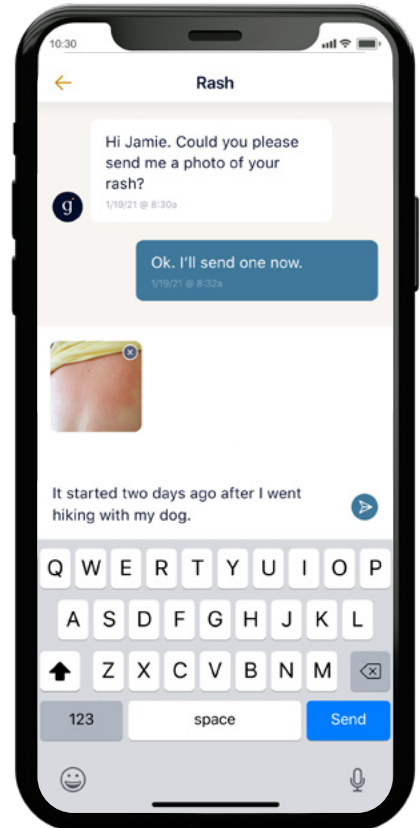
10:30

Rash

g

Hi Jamie. Could you please send me a photo of your rash?
1/19/21 @ 8:30a

Ok. I'll send one now.
1/19/21 @ 8:32a

It started two days ago after I went hiking with my dog.

Q W E R T Y U I O P
A S D F G H J K L
Z X C V B N M
123
space
Send